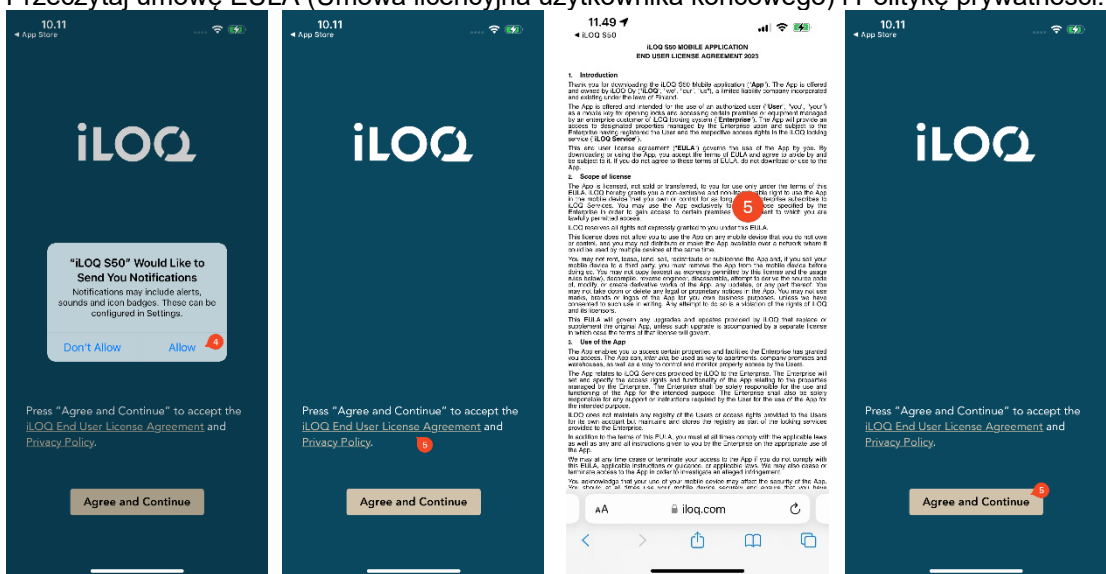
Przeczytaj umowę EULA (Umowa licencyjna użytkownika końcowego) i Politykę prywatności.

10.11
◂ App Store

iLOQ

"iLOQ S50" Would Like to Send You Notifications
Notifications may include alerts, sounds and icon badges. These can be configured in Settings.

Don't Allow
Allow
4

Press "Agree and Continue" to accept the iLOQ End User License Agreement and Privacy Policy.

Agree and Continue

10.11
◂ App Store

iLOQ

Press "Agree and Continue" to accept the iLOQ End User License Agreement and Privacy Policy.
5

Agree and Continue

11.49
◂ iLOQ S50

iLOQ S50 MOBILE APPLICATION
END USER LICENSE AGREEMENT 2023

1. Introduction

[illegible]

2. Scope of license

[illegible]

5

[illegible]

3. Use of the App

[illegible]

AA
iloq.com

10.11
◂ App Store

iLOQ

Press "Agree and Continue" to accept the iLOQ End User License Agreement and Privacy Policy.

Agree and Continue
5